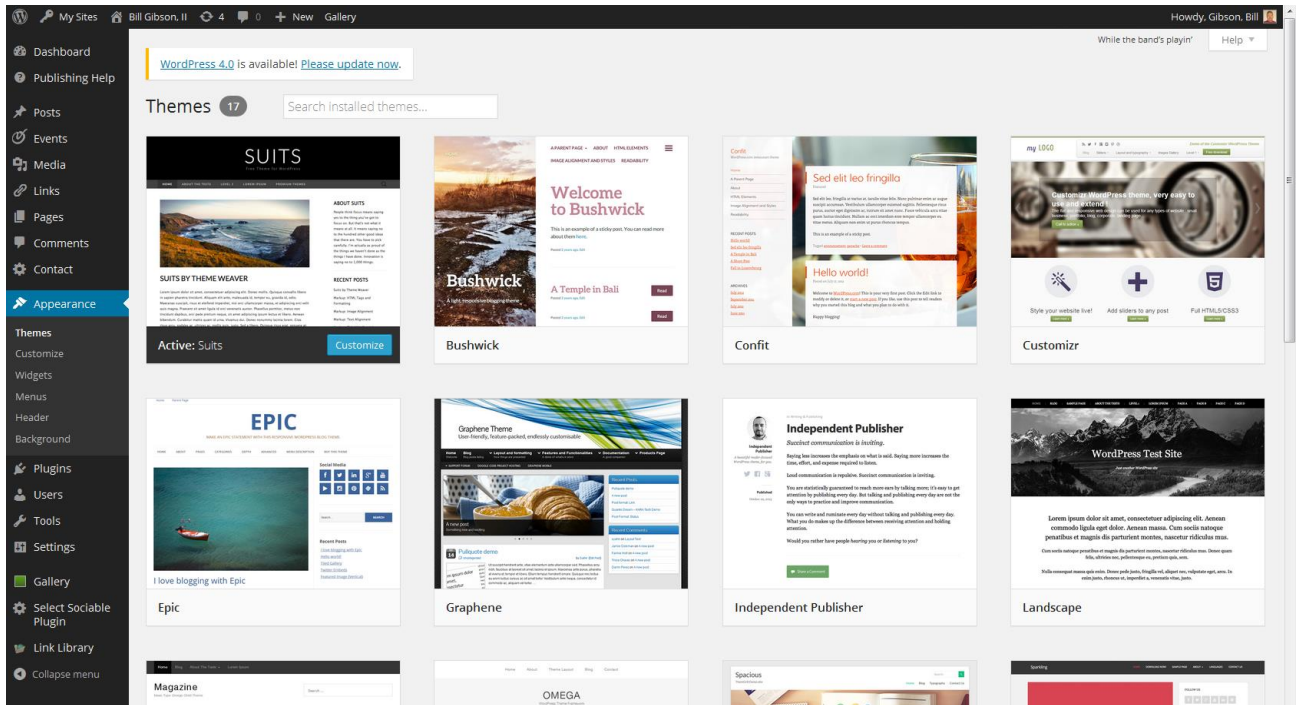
My Sites Bill Gibson, II 4 0 + New Gallery Howdy, Gibson, Bill

While the band's playin' Help

Dashboard
Publishing Help
Posts
Events
Media
Links
Pages
Comments
Contact
Appearance
Themes
Customize
Widgets
Menus
Header
Background
Plugins
Users
Tools
Settings
Gallery
Select Sociable Plugin
Link Library
Collapse menu

WordPress 4.0 is available! Please update now.

Themes 17 Search installed themes...

SUITS
SUITS BY THEME WEAVER
ABOUT SUITS
RECENT POSTS
Active: Suits Customize

Welcome to Bushwick
Bushwick
A Temple in Bali
Bushwick

Sed elit leo fringilla
Hello world!
Confit

my LOGO
Customizr WordPress theme, very easy to use and extend!
Style your website live!
Add sliders to any post
Full HTML5/CSS3
Customizr

EPIC
I love blogging with Epic
Epic

Graphene Theme
User-friendly, feature-packed, endlessly customisable
Graphene

Independent Publisher
Succinct communication is inviting.
Independent Publisher

WordPress Test Site
Lorem ipsum dolor sit amet, consectetuer adipiscing elit. Aenean commodo ligula eget dolor. Aenean massa. Cum sociis natoque penatibus et magnis dis parturient montes, nascetur ridiculus mus.
Landscape

Magazine
OMEGA
Spacious